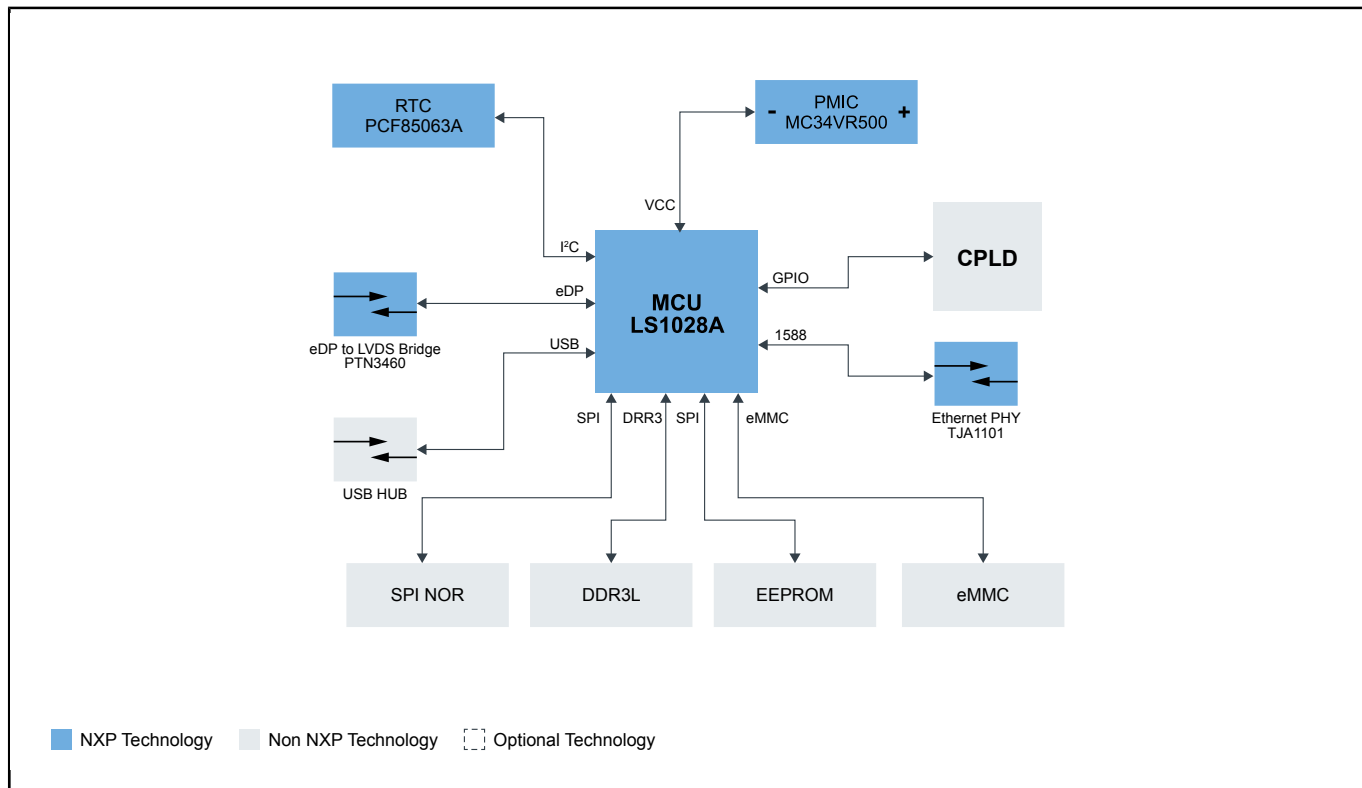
RTC
PCF85063A

PMIC
- MC34VR500 +

VCC

$I^2C$

eDP

USB

MCU
LS1028A

GPIO

CPLD

1588

eDP to LVDS Bridge
PTN3460

Ethernet PHY
TJA1101

USB HUB

SPI DRR3 SPI eMMC

SPI NOR

DDR3L

EEPROM

eMMC

NXP Technology Non NXP Technology Optional Technology